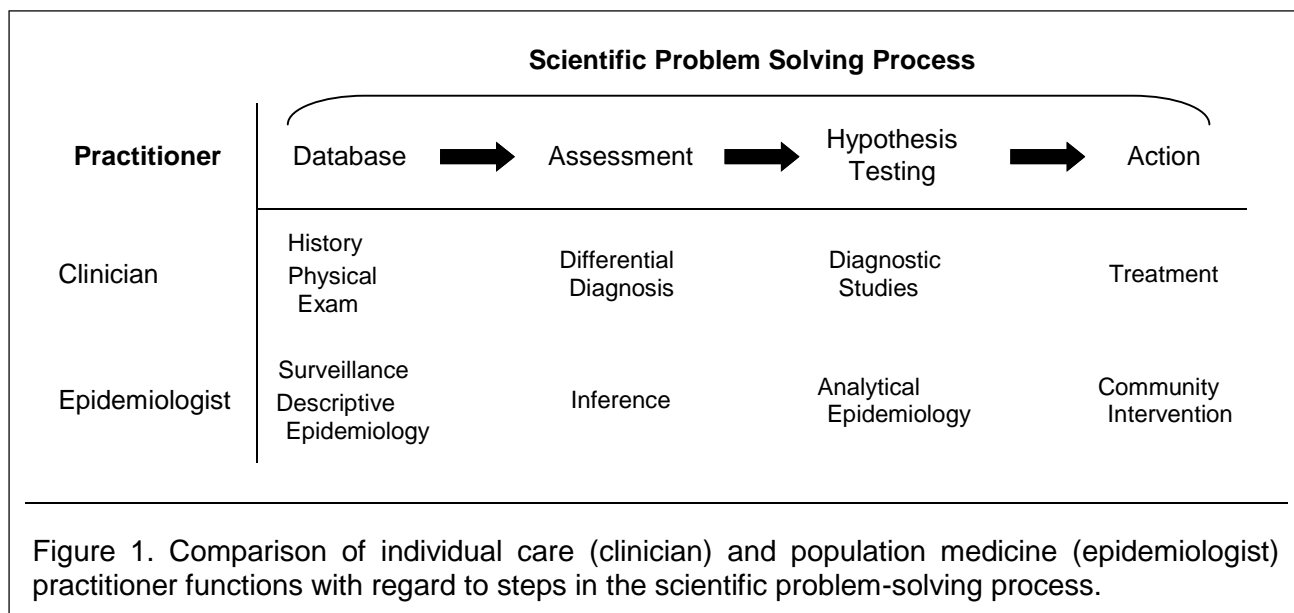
Scientific Problem Solving Process

| Practitioner | Database | Assessment | Hypothesis Testing | Action |
|---|---|---|---|---|
| Clinician | History Physical Exam | Differential Diagnosis | Diagnostic Studies | Treatment |
| Epidemiologist | Surveillance Descriptive Epidemiology | Inference | Analytical Epidemiology | Community Intervention |

Figure 1. Comparison of individual care (clinician) and population medicine (epidemiologist) practitioner functions with regard to steps in the scientific problem-solving process.